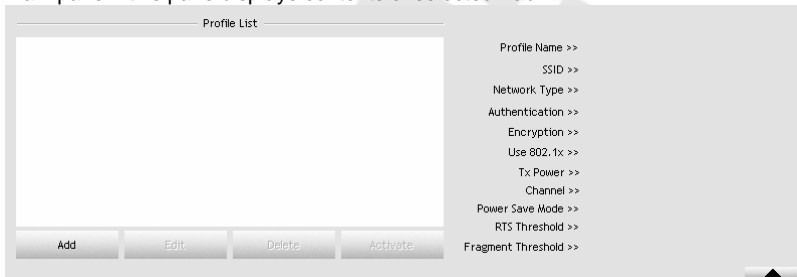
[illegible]

Profile List

Add Edit Delete Activate

Profile Name >>
SSID >>
Network Type >>
Authentication >>
Encryption >>
Use 802.1x >>
Tx Power >>
Channel >>
Power Save Mode >>
RTS Threshold >>
Fragment Threshold >>